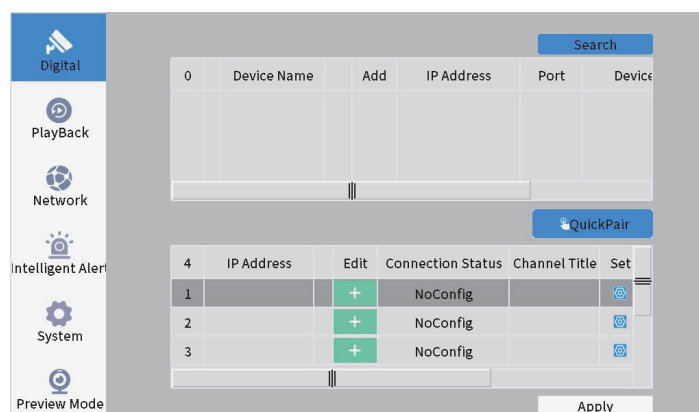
Digital

PlayBack

Network

Intelligent Alert

System

Preview Mode

Search

| 0 | | Device Name | | Add | IP Address | Port | Device |
|---|---|---|---|---|---|---|---|

QuickPair

| 4 | IP Address | | Edit | Connection Status | Channel Title | Set |
|---|---|---|---|---|---|---|
| 1 | | | + | NoConfig | | |
| 2 | | | + | NoConfig | | |
| 3 | | | + | NoConfig | | |

Apply